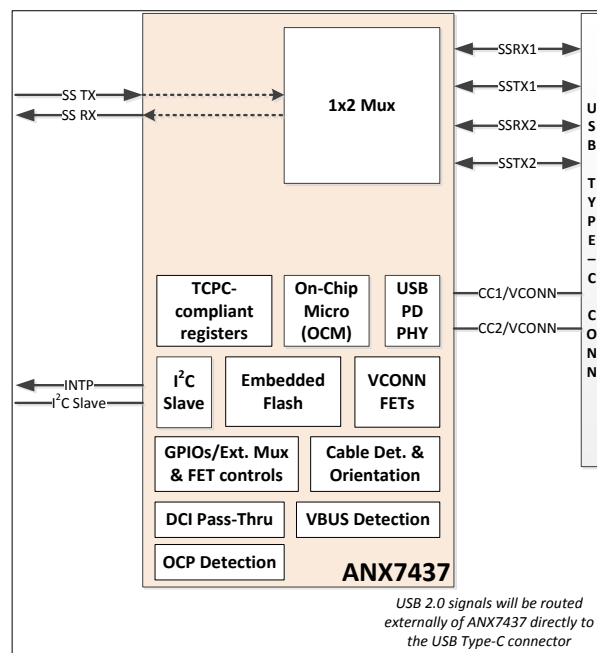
SS TX
SS RX

1x2 Mux

SSRX1
SSTX1
SSRX2
SSTX2

USB TYPE – C CONN

TCPC-compliant registers

On-Chip Micro (OCM)

USB PD PHY

CC1/VCONN
CC2/VCONN

INTP
$I^2C$ Slave

$I^2C$ Slave

Embedded Flash

VCONN FETs

GPIOs/Ext. Mux & FET controls

Cable Det. & Orientation

DCI Pass-Thru

VBUS Detection

OCP Detection

ANX7437

USB 2.0 signals will be routed externally of ANX7437 directly to the USB Type-C connector